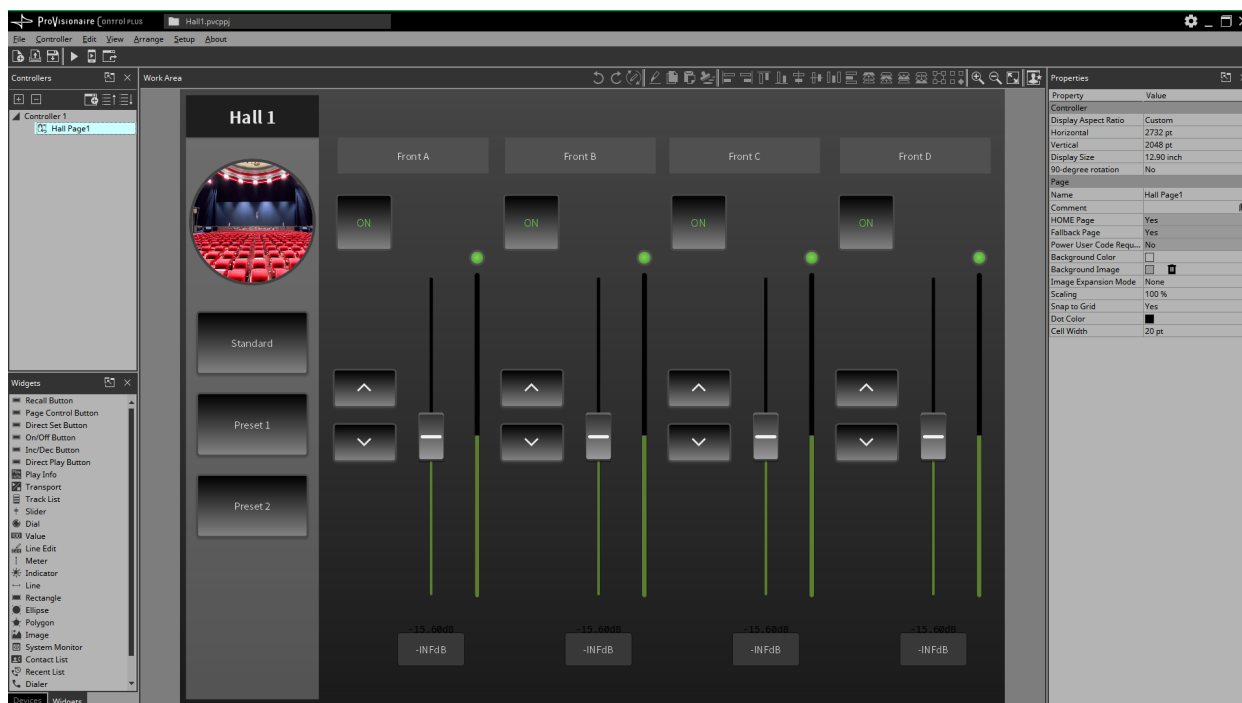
ProVisionaire Control PLUS
Hall1.pvcppj
File Controller Edit View Arrange Setup About
Controllers
Controller 1
Hall Page1
Work Area
Hall 1
Standard
Preset 1
Preset 2
Front A
Front B
Front C
Front D
ON
ON
ON
ON
-15.00dB
-15.00dB
-15.00dB
-15.00dB
-INFdB
-INFdB
-INFdB
-INFdB
Widgets
Recall Button
Page Control Button
Direct Set Button
On/Off Button
Inc/Dec Button
Direct Play Button
Play Info
Transport
Track List
Slider
Dial
Value
Line Edit
Meter
Indicator
Line
Rectangle
Ellipse
Polygon
Image
System Monitor
Contact List
Recent List
Dialer
Devices Widgets
Properties

| Property | Value |
|---|---|
| Controller | |
| Display Aspect Ratio | Custom |
| Horizontal | 2732 pt |
| Vertical | 2048 pt |
| Display Size | 12.90 inch |
| 90-degree rotation | No |
| Page | |
| Name | Hall Page1 |
| Comment | |
| HOME Page | Yes |
| Fallback Page | Yes |
| Power User Code Requ... | No |
| Background Color | |
| Background Image | |
| Image Expansion Mode | None |
| Scaling | 100 % |
| Snap to Grid | Yes |
| Dot Color | |
| Cell Width | 20 pt |